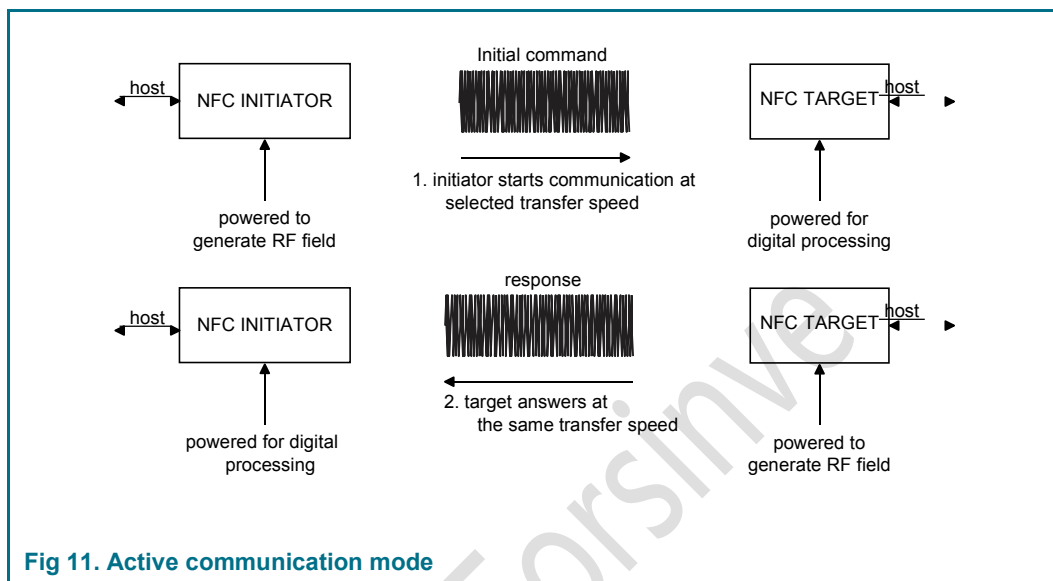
host

NFC INITIATOR

Initial command

NFC TARGET

host

1. initiator starts communication at selected transfer speed

powered to generate RF field

powered for digital processing

host

NFC INITIATOR

response

NFC TARGET

host

2. target answers at the same transfer speed

powered for digital processing

powered to generate RF field

Fig 11. Active communication mode

Forsinve